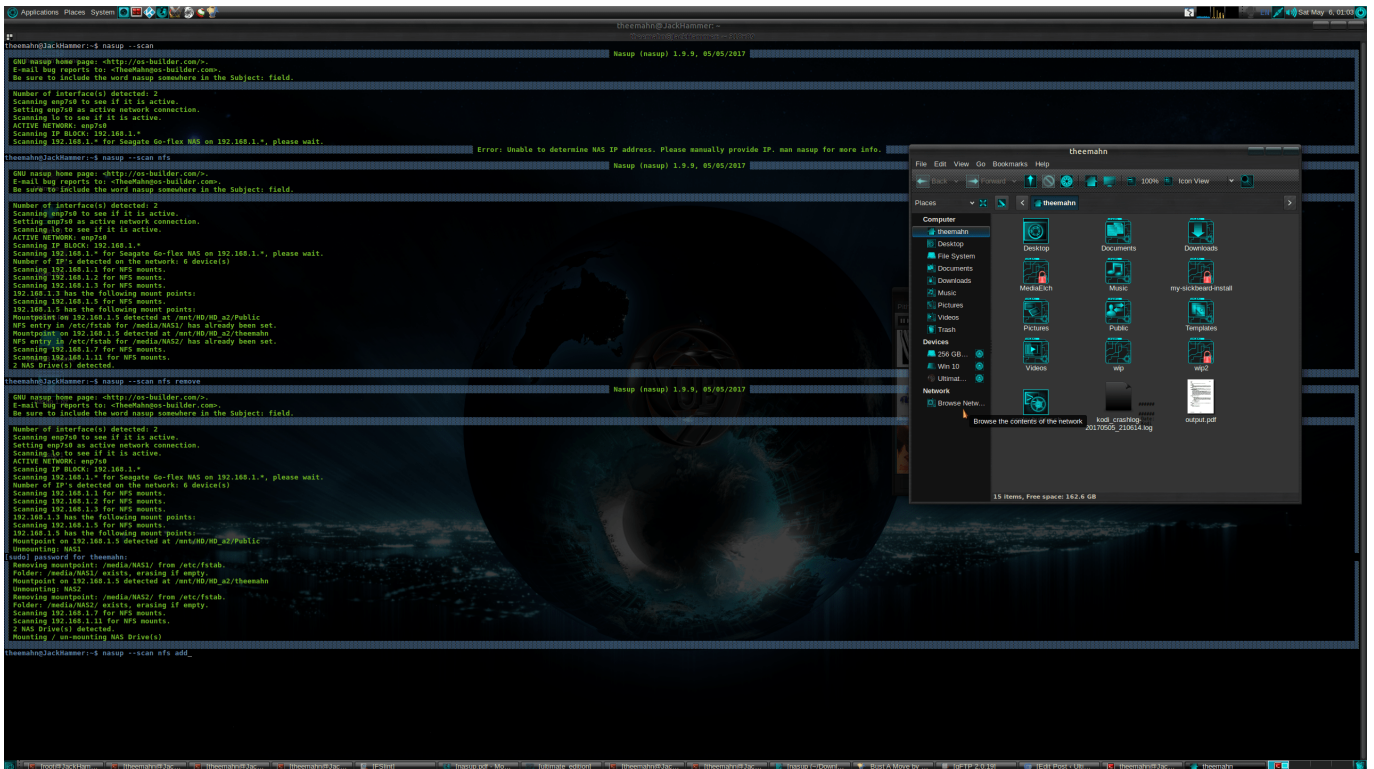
Applications Places System

Sat May 6, 01:03

theemahn@JackHammer: ~

theemahn@JackHammer:~$ nasup --scan

Nasup (nasup) 1.9.9, 05/05/2017

GNU nasup home page: <http://os-builder.com/>.
E-mail bug reports to: <TheeMahn@os-builder.com>.
Be sure to include the word nasup somewhere in the Subject: field.

Number of interface(s) detected: 2
Scanning enp7s0 to see if it is active.
Setting enp7s0 as active network connection.
Scanning lo to see if it is active.
ACTIVE NETWORK: enp7s0
Scanning IP BLOCK: 192.168.1.*
Scanning 192.168.1.* for Seagate Go-flex NAS on 192.168.1.*, please wait.

Error: Unable to determine NAS IP address. Please manually provide IP. man nasup for more info.

theemahn@JackHammer:~$ nasup --scan nfs

Nasup (nasup) 1.9.9, 05/05/2017

GNU nasup home page: <http://os-builder.com/>.
E-mail bug reports to: <TheeMahn@os-builder.com>.
Be sure to include the word nasup somewhere in the Subject: field.

Number of interface(s) detected: 2
Scanning enp7s0 to see if it is active.
Setting enp7s0 as active network connection.
Scanning lo to see if it is active.
ACTIVE NETWORK: enp7s0
Scanning IP BLOCK: 192.168.1.*
Scanning 192.168.1.* for Seagate Go-flex NAS on 192.168.1.*, please wait.
Number of IP's detected on the network: 6 device(s)
Scanning 192.168.1.1 for NFS mounts.
Scanning 192.168.1.2 for NFS mounts.
Scanning 192.168.1.3 for NFS mounts.
192.168.1.3 has the following mount points:
Scanning 192.168.1.5 for NFS mounts.
192.168.1.5 has the following mount points:
Mountpoint on 192.168.1.5 detected at /mnt/HD/HD_a2/Public
NFS entry in /etc/fstab for /media/NAS1/ has already been set.
Mountpoint on 192.168.1.5 detected at /mnt/HD/HD_a2/theemahn
NFS entry in /etc/fstab for /media/NAS2/ has already been set.
Scanning 192.168.1.7 for NFS mounts.
Scanning 192.168.1.11 for NFS mounts.
2 NAS Drive(s) detected.

theemahn@JackHammer:~$ nasup --scan nfs remove

Nasup (nasup) 1.9.9, 05/05/2017

GNU nasup home page: <http://os-builder.com/>.
E-mail bug reports to: <TheeMahn@os-builder.com>.
Be sure to include the word nasup somewhere in the Subject: field.

Number of interface(s) detected: 2
Scanning enp7s0 to see if it is active.
Setting enp7s0 as active network connection.
Scanning lo to see if it is active.
ACTIVE NETWORK: enp7s0
Scanning IP BLOCK: 192.168.1.*
Scanning 192.168.1.* for Seagate Go-flex NAS on 192.168.1.*, please wait.
Number of IP's detected on the network: 6 device(s)
Scanning 192.168.1.1 for NFS mounts.
Scanning 192.168.1.2 for NFS mounts.
Scanning 192.168.1.3 for NFS mounts.
192.168.1.3 has the following mount points:
Scanning 192.168.1.5 for NFS mounts.
192.168.1.5 has the following mount points:
Mountpoint on 192.168.1.5 detected at /mnt/HD/HD_a2/Public
Unmounting: NAS1
[sudo] password for theemahn:
Removing mountpoint: /media/NAS1/ from /etc/fstab.
Folder: /media/NAS1/ exists, erasing if empty.
Mountpoint on 192.168.1.5 detected at /mnt/HD/HD_a2/theemahn
Unmounting: NAS2
Removing mountpoint: /media/NAS2/ from /etc/fstab.
Folder: /media/NAS2/ exists, erasing if empty.
Scanning 192.168.1.7 for NFS mounts.
Scanning 192.168.1.11 for NFS mounts.
2 NAS Drive(s) detected.
Mounting / un-mounting NAS Drive(s)

theemahn@JackHammer:~$ nasup --scan nfs add_

theemahn
File Edit View Go Bookmarks Help
Back Forward 100% Icon View
Places theemahn
Computer
theemahn
Desktop
File System
Documents
Downloads
Music
Pictures
Videos
Trash
Devices
256 GB...
Win 10
Ultimat...
Network
Browse Netw...
Browse the contents of the network
Desktop Documents Downloads
MediaElch Music my-sickbeard-install
Pictures Public Templates
Videos wip wip2
kodi_crashlog-20170505_210614.log output.pdf
15 items, Free space: 162.6 GB

[root@JackHam... [theemahn@Jac... [theemahn@Jac... [theemahn@Jac... [PStart] [nasup.pdf - Mo... [ultimate_edition] [theemahn@Jac... [theemahn@Jac... [nasup (~/Downl... Bust A Move by ... [gFTP 2.0.19] [Edit Post ‹ Ult... [theemahn@Jac... theemahn